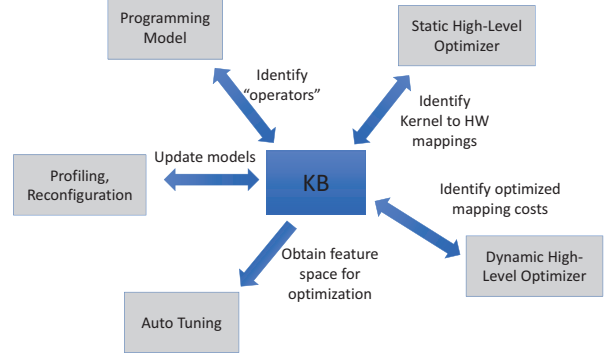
Programming Model

Static High-Level Optimizer

Identify "operators"

Identify Kernel to HW mappings

Profiling, Reconfiguration

Update models

KB

Identify optimized mapping costs

Obtain feature space for optimization

Dynamic High-Level Optimizer

Auto Tuning